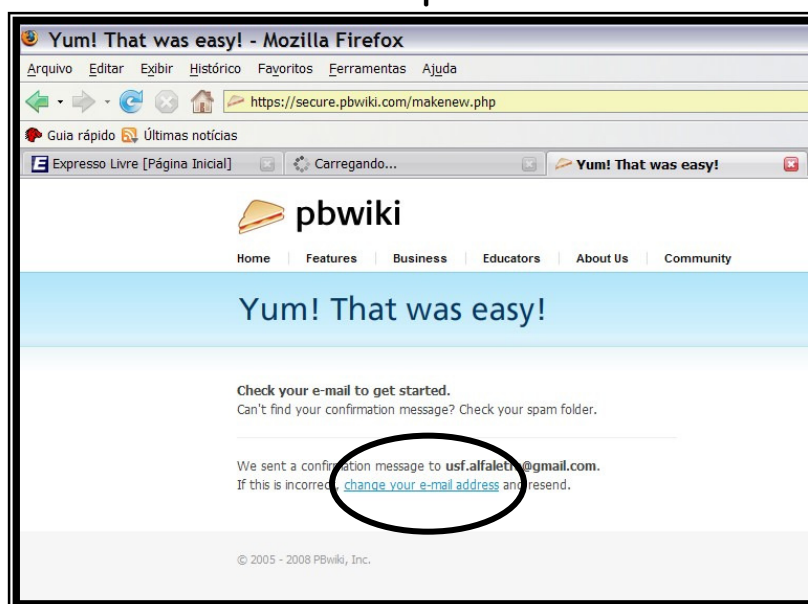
Yum! That was easy! - Mozilla Firefox

Arquivo Editar Exibir Histórico Favoritos Ferramentas Ajuda

https://secure.pbwiki.com/makenew.php

Guia rápido Últimas notícias

Expresso Livre [Página Inicial] Carregando... Yum! That was easy!

pbwiki

Home Features Business Educators About Us Community

Yum! That was easy!

Check your e-mail to get started.
Can't find your confirmation message? Check your spam folder.

We sent a confirmation message to usf.alfalet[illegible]@gmail.com.
If this is incorrect, change your e-mail address and resend.

© 2005 - 2008 PBwiki, Inc.